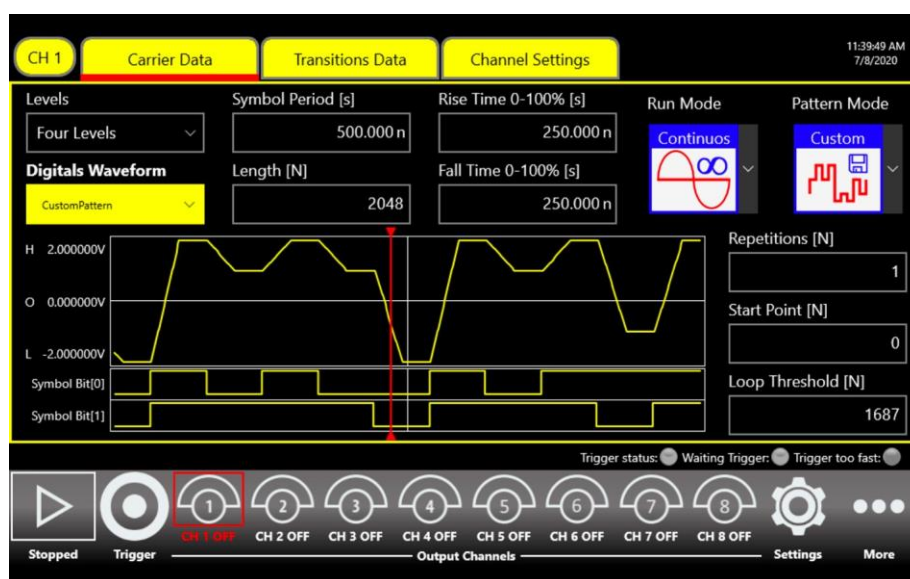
CH 1 Carrier Data Transitions Data Channel Settings

11:39:49 AM 7/8/2020

Levels
Four Levels

Symbol Period [s]
500.000 n

Rise Time 0-100% [s]
250.000 n

Run Mode
Continuos

Pattern Mode
Custom

Digitals Waveform
CustomPattern

Length [N]
2048

Fall Time 0-100% [s]
250.000 n

H 2.000000V
O 0.000000V
L -2.000000V
Symbol Bit[0]
Symbol Bit[1]

Repetitions [N]
1

Start Point [N]
0

Loop Threshold [N]
1687

Trigger status: Waiting Trigger: Trigger too fast:

Stopped
Trigger
1 CH 1 OFF
2 CH 2 OFF
3 CH 3 OFF
4 CH 4 OFF
5 CH 5 OFF
6 CH 6 OFF
7 CH 7 OFF
8 CH 8 OFF
Output Channels
Settings
More